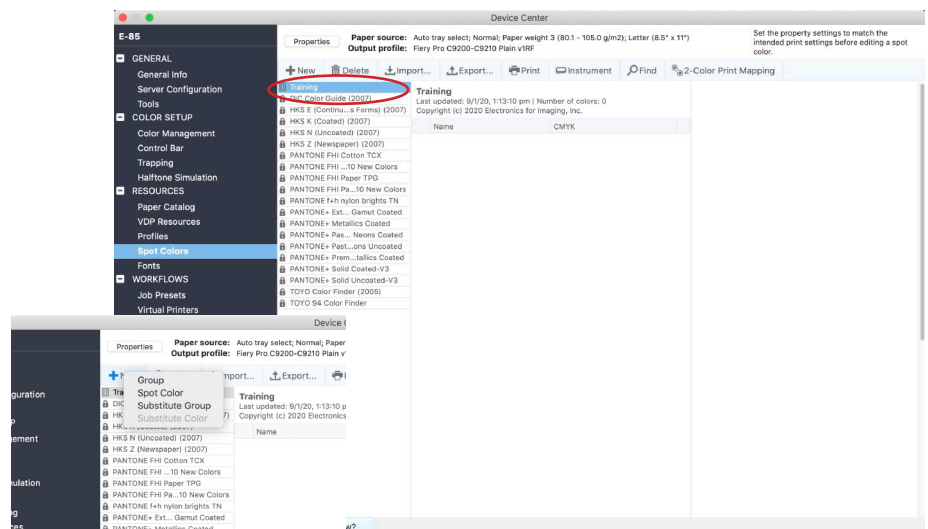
Device Center

E-85

GENERAL
General Info
Server Configuration
Tools
COLOR SETUP
Color Management
Control Bar
Trapping
Halftone Simulation
RESOURCES
Paper Catalog
VDP Resources
Profiles
Spot Colors
Fonts
WORKFLOWS
Job Presets
Virtual Printers

Properties
Paper source: Auto tray select; Normal; Paper weight 3 (80.1 - 105.0 g/m2); Letter (8.5" x 11")
Output profile: Fiery Pro C9200-C9210 Plain v1RF

Set the property settings to match the intended print settings before editing a spot color.

New Delete Import... Export... Print Instrument Find 2-Color Print Mapping

Training
DIC Color Guide (2007)
HKS E (Continu...s Forms) (2007)
HKS K (Coated) (2007)
HKS N (Uncoated) (2007)
HKS Z (Newspaper) (2007)
PANTONE FHI Cotton TCX
PANTONE FHI ...10 New Colors
PANTONE FHI Paper TPG
PANTONE FHI Pa...10 New Colors
PANTONE f+h nylon brights TN
PANTONE+ Ext... Gamut Coated
PANTONE+ Metallics Coated
PANTONE+ Pas... Neons Coated
PANTONE+ Past...ons Uncoated
PANTONE+ Prem...tallics Coated
PANTONE+ Solid Coated-V3
PANTONE+ Solid Uncoated-V3
TOYO Color Finder (2005)
TOYO 94 Color Finder

Training
Last updated: 9/1/20, 1:13:10 pm | Number of colors: 0
Copyright (c) 2020 Electronics for Imaging, Inc.

| Name | CMYK |
|---|---|

Device (

guration
p
gement
ulation
g
ces

Properties
Paper source: Auto tray select; Normal; Paper
Output profile: Fiery Pro C9200-C9210 Plain v

Group
Spot Color
Substitute Group
Substitute Color

mport... Export...

Tra
DIC
HK
HKS N (Uncoated) (2007)
HKS Z (Newspaper) (2007)
PANTONE FHI Cotton TCX
PANTONE FHI ...10 New Colors
PANTONE FHI Paper TPG
PANTONE FHI Pa...10 New Colors
PANTONE f+h nylon brights TN
PANTONE+ Ext... Gamut Coated
PANTONE+ Metallics Coated

Training
Last updated: 9/1/20, 1:13:10 p
Copyright (c) 2020 Electronics

Name

w?